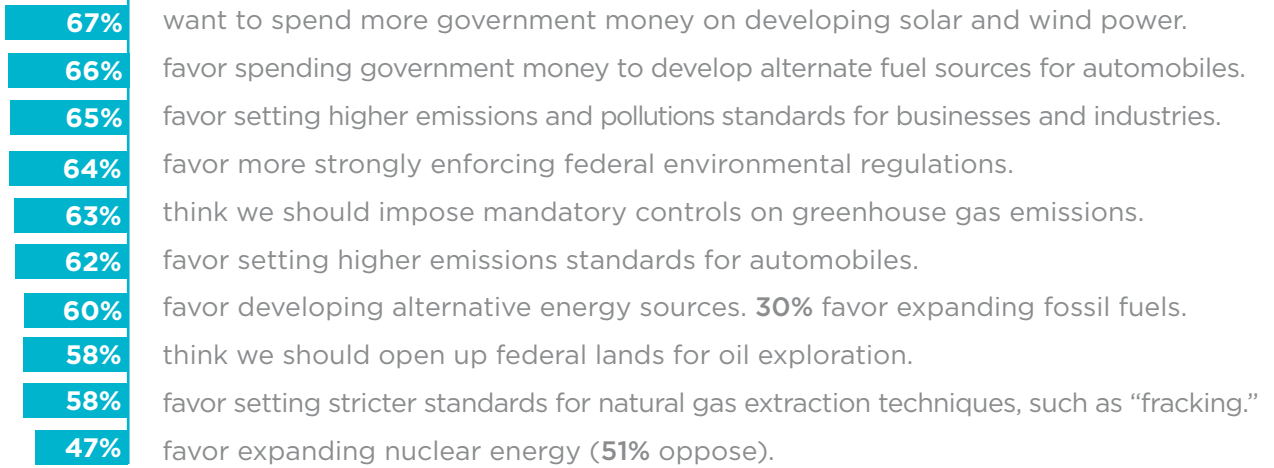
67% want to spend more government money on developing solar and wind power.

66% favor spending government money to develop alternate fuel sources for automobiles.

65% favor setting higher emissions and pollutions standards for businesses and industries.

64% favor more strongly enforcing federal environmental regulations.

63% think we should impose mandatory controls on greenhouse gas emissions.

62% favor setting higher emissions standards for automobiles.

60% favor developing alternative energy sources. 30% favor expanding fossil fuels.

58% think we should open up federal lands for oil exploration.

58% favor setting stricter standards for natural gas extraction techniques, such as "fracking."

47% favor expanding nuclear energy (51% oppose).